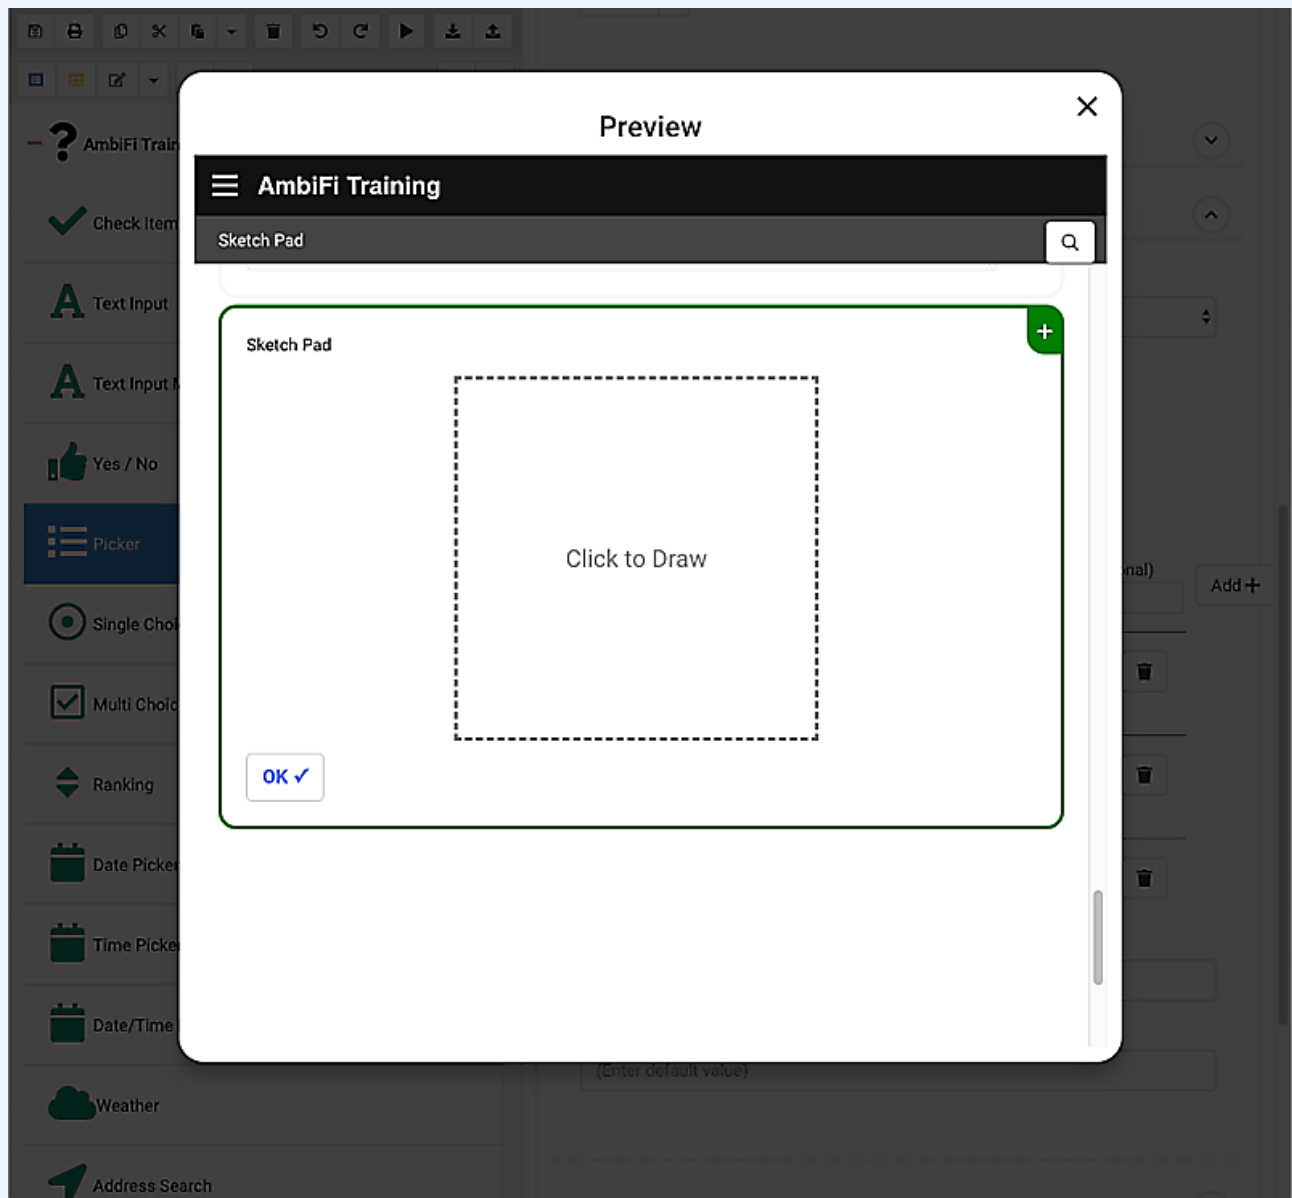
AmbiFi Trai
Check Item
Text Input
Text Input
Yes / No
Picker
Single Cho
Multi Choic
Ranking
Date Picker
Time Picke
Date/Time
Weather
Address Search

Preview

AmbiFi Training

Sketch Pad

Sketch Pad

+

Click to Draw

OK ✓

nal)

Add +

(Enter default value)